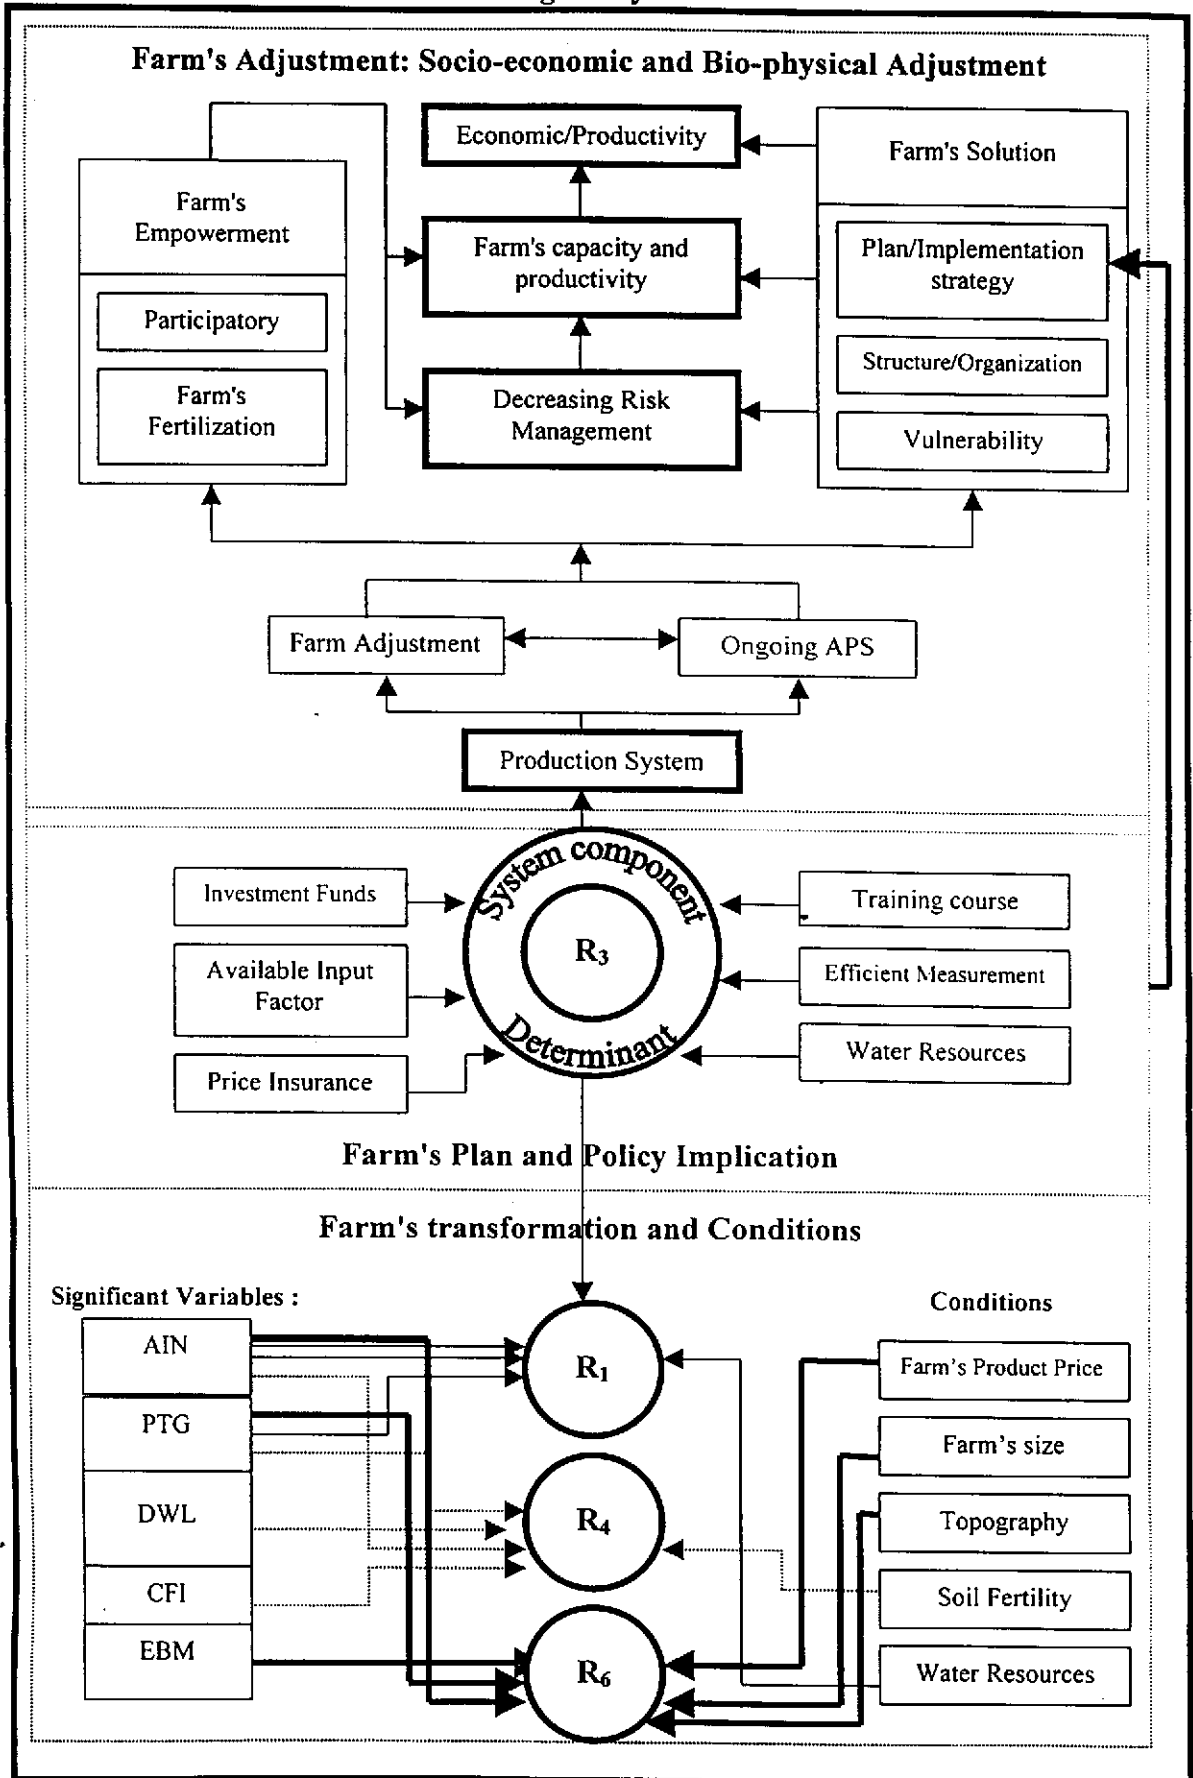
Farm's Adjustment: Socio-economic and Bio-physical Adjustment

Economic/Productivity

Farm's Solution

Farm's Empowerment

Farm's capacity and productivity

Plan/Implementation strategy

Participatory

Structure/Organization

Farm's Fertilization

Decreasing Risk Management

Vulnerability

Farm Adjustment

Ongoing APS

Production System

Investment Funds

System component

Training course

Available Input Factor

$R_3$

Efficient Measurement

Determinant

Price Insurance

Water Resources

Farm's Plan and Policy Implication

Farm's transformation and Conditions

Significant Variables :

Conditions

AIN

$R_1$

Farm's Product Price

PTG

Farm's size

DWL

$R_4$

Topography

Soil Fertility

CFI

EBM

$R_6$

Water Resources